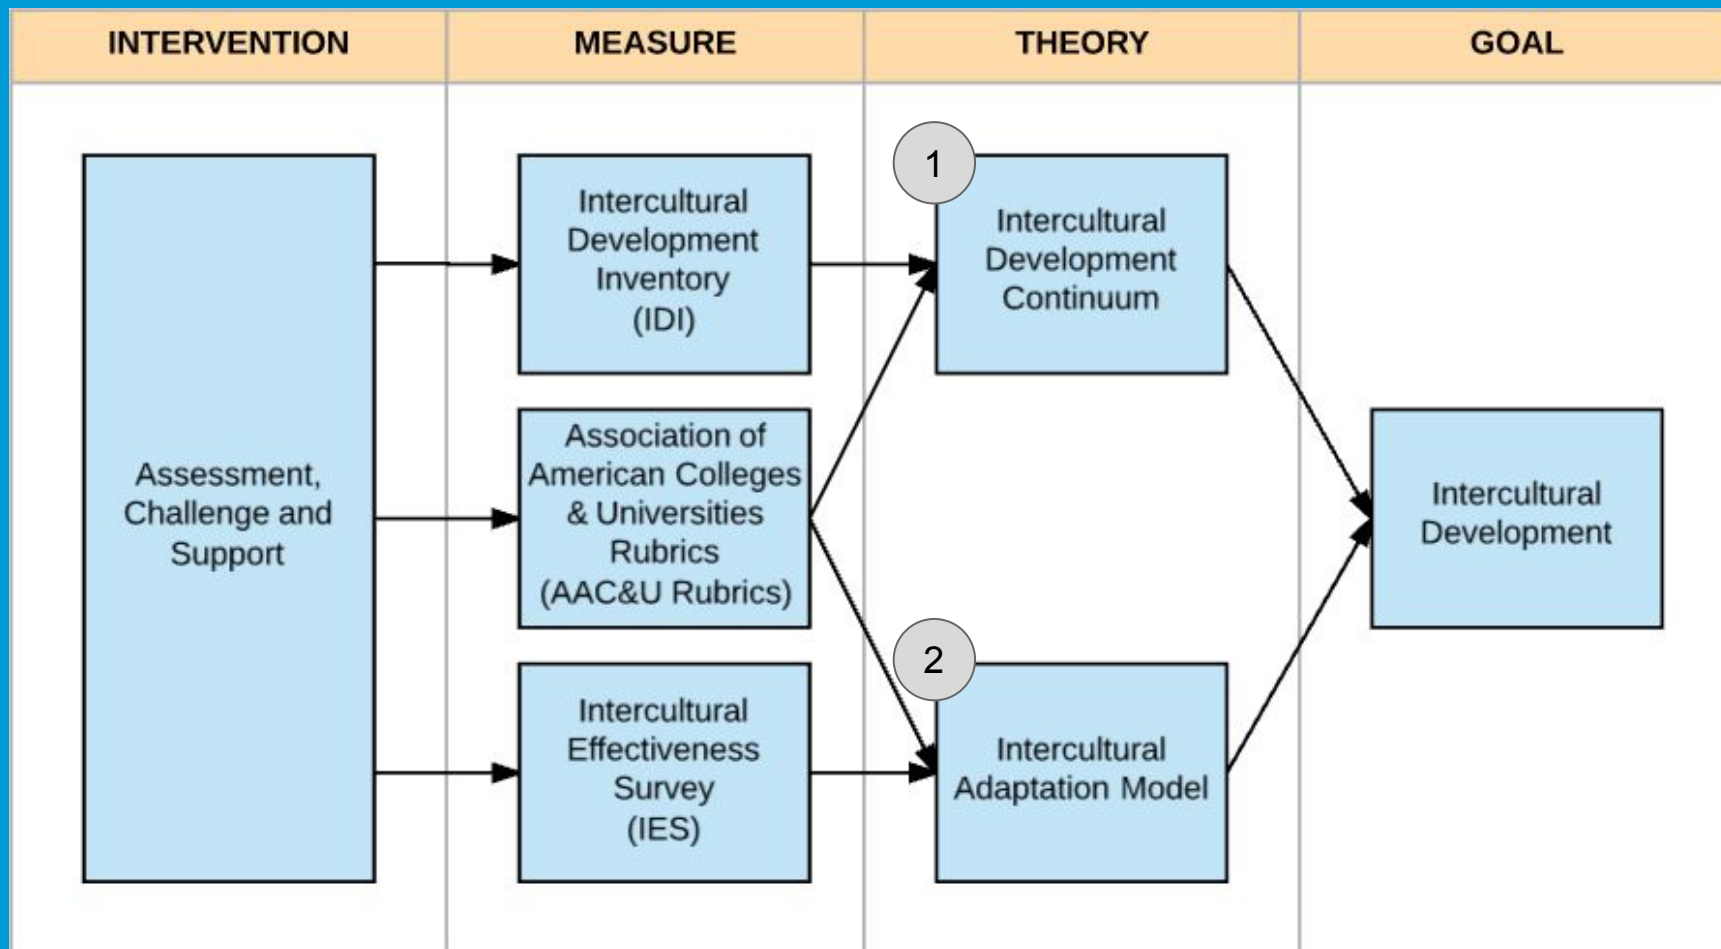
INTERVENTION

MEASURE

THEORY

GOAL

Assessment, Challenge and Support

Intercultural Development Inventory (IDI)

Association of American Colleges & Universities Rubrics (AAC&U Rubrics)

Intercultural Effectiveness Survey (IES)

1

Intercultural Development Continuum

2

Intercultural Adaptation Model

Intercultural Development